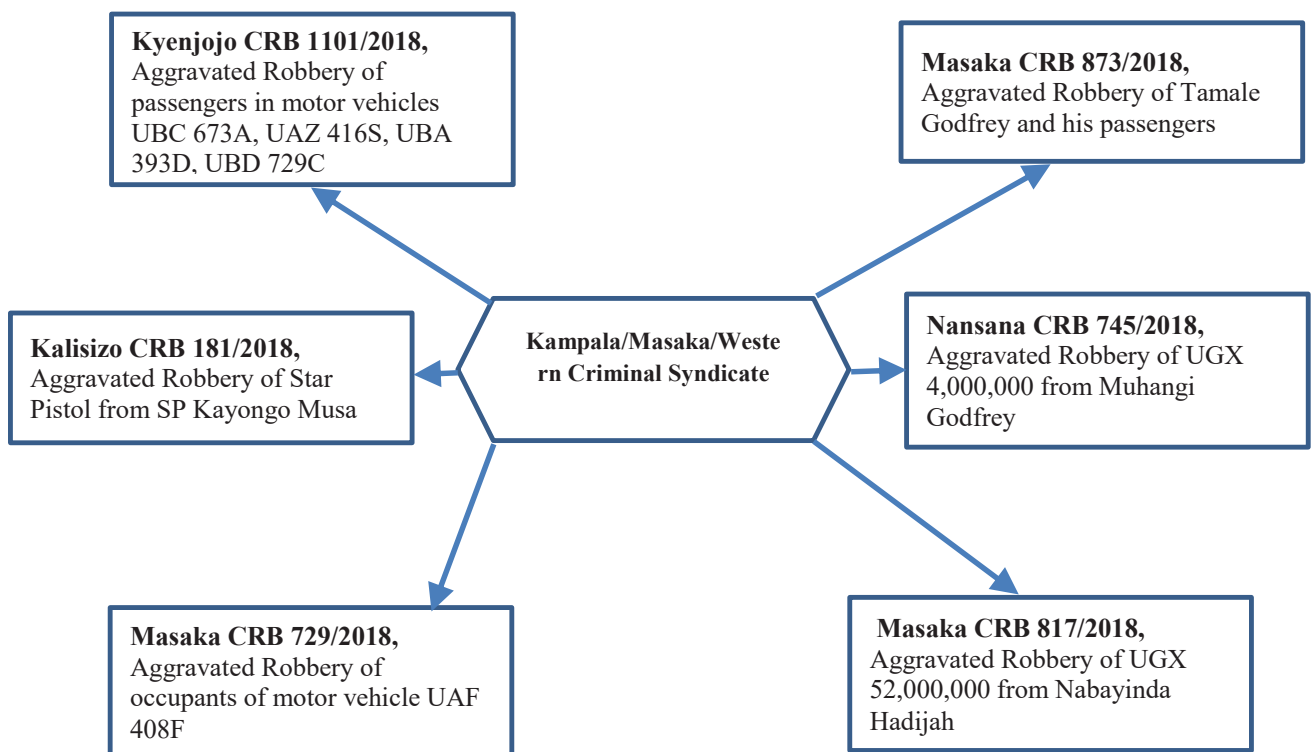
**Kyenjojo CRB 1101/2018,** Aggravated Robbery of passengers in motor vehicles UBC 673A, UAZ 416S, UBA 393D, UBD 729C

**Masaka CRB 873/2018,** Aggravated Robbery of Tamale Godfrey and his passengers

**Kalisizo CRB 181/2018,** Aggravated Robbery of Star Pistol from SP Kayongo Musa

**Kampala/Masaka/Weste rn Criminal Syndicate**

**Nansana CRB 745/2018,** Aggravated Robbery of UGX 4,000,000 from Muhangi Godfrey

**Masaka CRB 729/2018,** Aggravated Robbery of occupants of motor vehicle UAF 408F

**Masaka CRB 817/2018,** Aggravated Robbery of UGX 52,000,000 from Nabayinda Hadijah